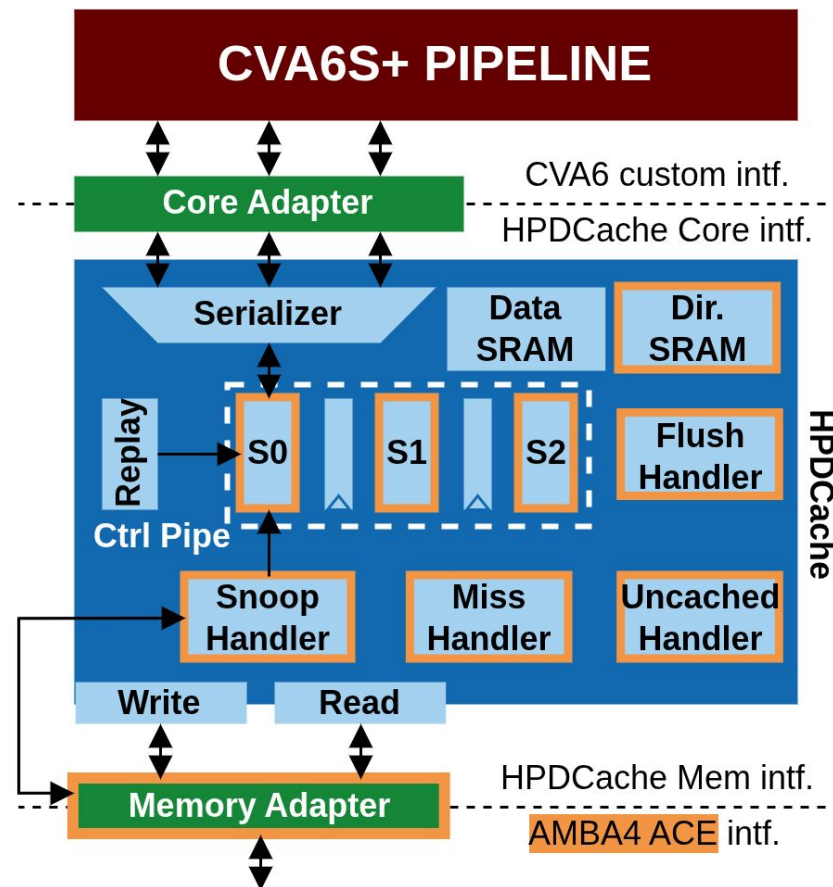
CVA6S+ PIPELINE

CVA6 custom intf.

Core Adapter

HPDCache Core intf.

Serializer

Data SRAM

Dir. SRAM

Replay

S0

S1

S2

Flush Handler

Ctrl Pipe

HPDCache

Snoop Handler

Miss Handler

Uncached Handler

Write

Read

HPDCache Mem intf.

Memory Adapter

AMBA4 ACE intf.